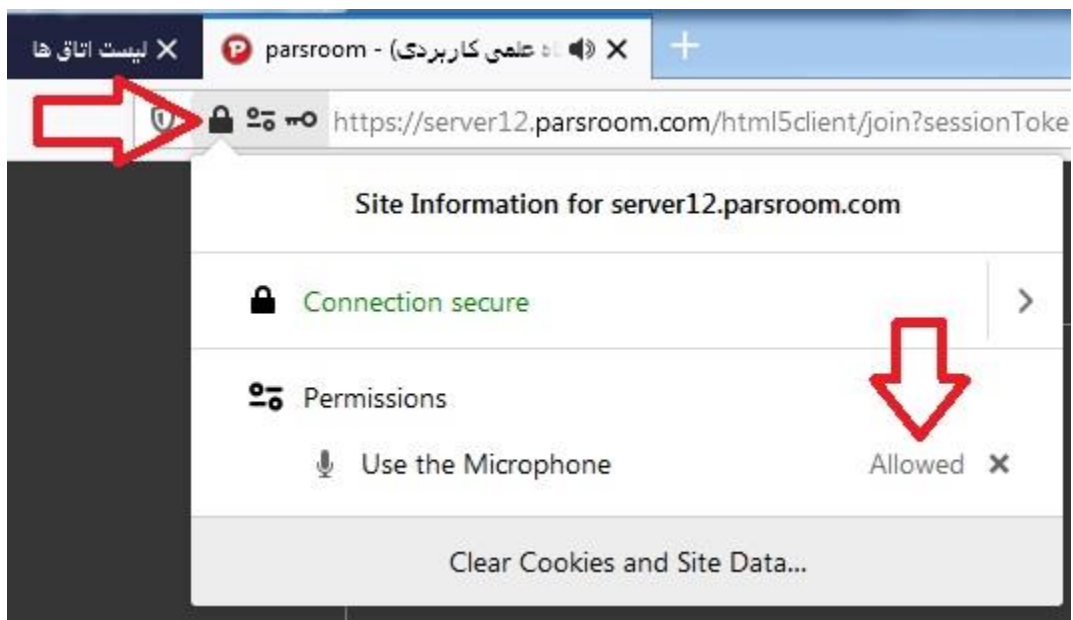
لیست اتاق ها
parsroom - (...ه علمی کاربردی
https://server12.parsroom.com/html5client/join?sessionToke

Site Information for server12.parsroom.com

Connection secure

Permissions

Use the Microphone Allowed

Clear Cookies and Site Data...